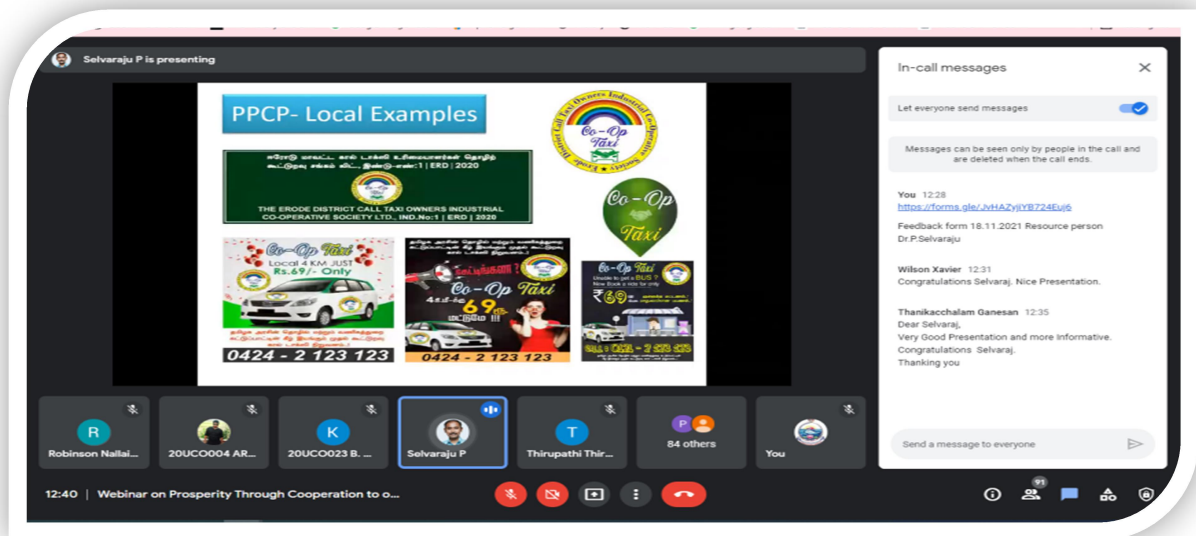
Selvaraju P is presenting

PPCP- Local Examples

Co-Op Taxi

Erode District Call Taxi Owners Industrial Co-operative Society

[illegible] | ERD | 2020

THE ERODE DISTRICT CALL TAXI OWNERS INDUSTRIAL CO-OPERATIVE SOCIETY LTD., IND.No:1 | ERD | 2020

Co-Op Taxi

Co-Op Taxi
Local 4 KM JUST
Rs.69/- Only

0424 - 2 123 123

Co-Op Taxi
69

0424 - 2 123 123

Co-Op Taxi
Unable to get a BUS ?
₹69

In-call messages

Let everyone send messages

Messages can be seen only by people in the call and are deleted when the call ends.

You 12:28
https://forms.gle/JvHAZyjiYB724Euj6

Feedback form 18.11.2021 Resource person Dr.P.Selvaraju

Wilson Xavier 12:31
Congratulations Selvaraj. Nice Presentation.

Thanikacchalam Ganesan 12:35
Dear Selvaraj,
Very Good Presentation and more Informative.
Congratulations Selvaraj.
Thanking you

Send a message to everyone

Robinson Nallai...
20UCO004 AR...
20UCO023 B. ...
Selvaraju P
Thirupathi Thir...
84 others
You

12:40 | Webinar on Prosperity Through Cooperation to o...

91